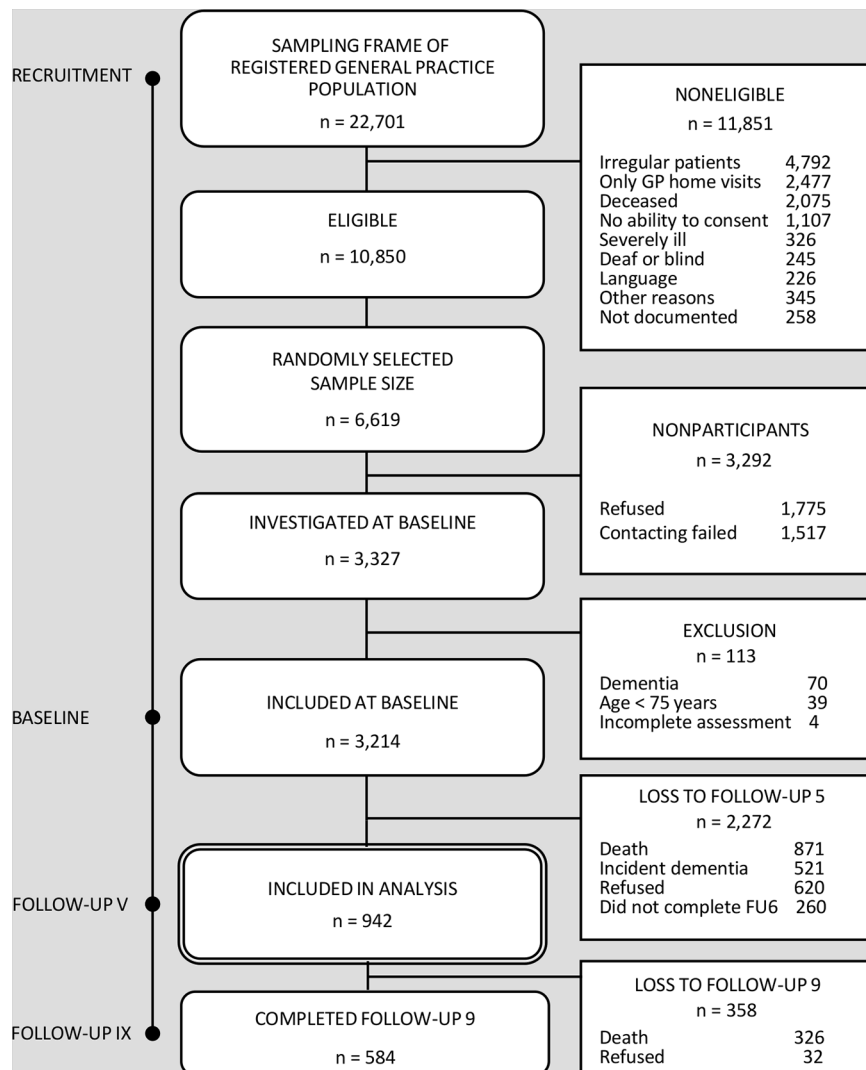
RECRUITMENT

SAMPLING FRAME OF REGISTERED GENERAL PRACTICE POPULATION
n = 22,701

NONELIGIBLE
n = 11,851

Irregular patients 4,792
Only GP home visits 2,477
Deceased 2,075
No ability to consent 1,107
Severely ill 326
Deaf or blind 245
Language 226
Other reasons 345
Not documented 258

ELIGIBLE
n = 10,850

RANDOMLY SELECTED SAMPLE SIZE
n = 6,619

NONPARTICIPANTS
n = 3,292

Refused 1,775
Contacting failed 1,517

INVESTIGATED AT BASELINE
n = 3,327

EXCLUSION
n = 113

Dementia 70
Age < 75 years 39
Incomplete assessment 4

BASELINE

INCLUDED AT BASELINE
n = 3,214

LOSS TO FOLLOW-UP 5
n = 2,272

Death 871
Incident dementia 521
Refused 620
Did not complete FU6 260

FOLLOW-UP V

INCLUDED IN ANALYSIS
n = 942

LOSS TO FOLLOW-UP 9
n = 358

Death 326
Refused 32

FOLLOW-UP IX

COMPLETED FOLLOW-UP 9
n = 584